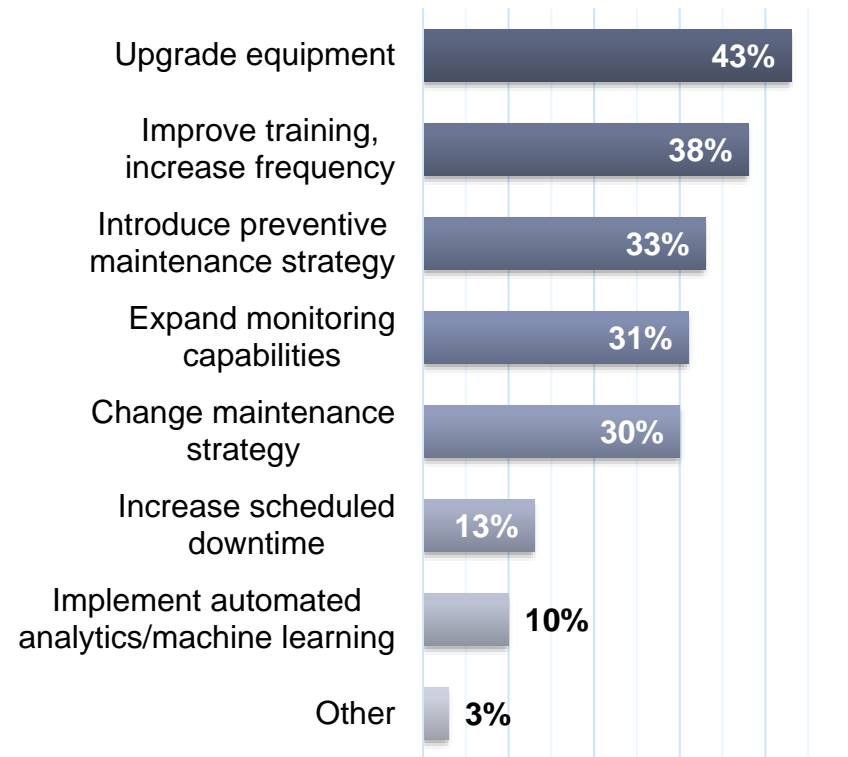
Upgrade equipment 43%

Improve training, increase frequency 38%

Introduce preventive maintenance strategy 33%

Expand monitoring capabilities 31%

Change maintenance strategy 30%

Increase scheduled downtime 13%

Implement automated analytics/machine learning 10%

Other 3%